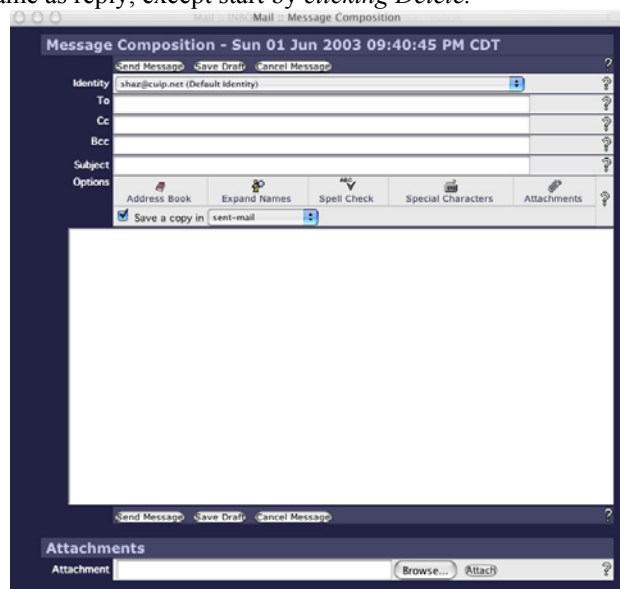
ame as reply, except start by *clicking Delete.*

Mail :: INBOX Mail :: Message Composition

Message Composition - Sun 01 Jun 2003 09:40:45 PM CDT

Send Message Save Draft Cancel Message

Identity shaz@cuip.net (Default Identity)

To

Cc

Bcc

Subject

Options Address Book Expand Names Spell Check Special Characters Attachments

Save a copy in sent-mail

Send Message Save Draft Cancel Message

Attachments

Attachment Browse... Attach